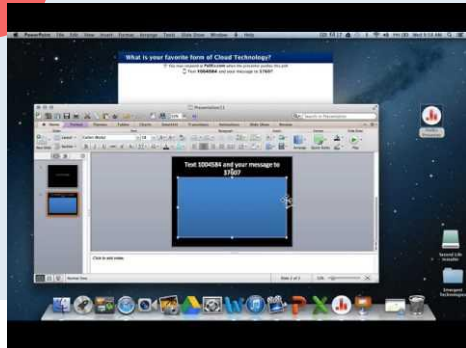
PowerPoint File Edit View Insert Format Arrange Tools Slide Show Window Help

What is your favorite form of Cloud Technology?

You may respond to PollEv.com when the presenter grants this poll

Text 1004584 and your message to 37607

Presentation11

Text 1004584 and your message to 37607

Click to add notes

Normal View

Second Life Installer

Emergent Technologies